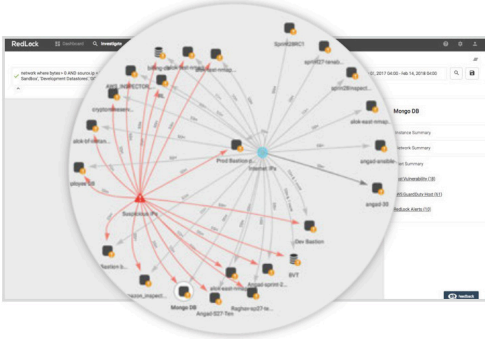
RedLock Dashboard Investigate

network where bytes > 0 AND source.ip = ... Sandbox', 'Development Datastores' ...

..., 2017 04:00 - Feb 14, 2018 04:00

Mongo DB

Instance Summary

Network Summary

... Summary

... Vulnerability (18)

... GuardDuty Host (61)

RedLock Alerts (10)

Sprint2DRC1

sprint27-terrab...

sprint28inspect...

alok-east-mmap...

AWS_INSPECTOR...

billing-de...

alok-east-mmap...

cryptominer...

alok-el-instan...

player-03

Prod Bastion ...

Internet IPs

angad-enable...

angad-20

Suspicious IPs

Dev Bastion

EVT

Bastion b...

...ozon_inspect...

Mongo DB

Angad-027-Ten...

alok-east-mmap...

Angad-sprint-2...

Raghav-sp27-te...

Feedback